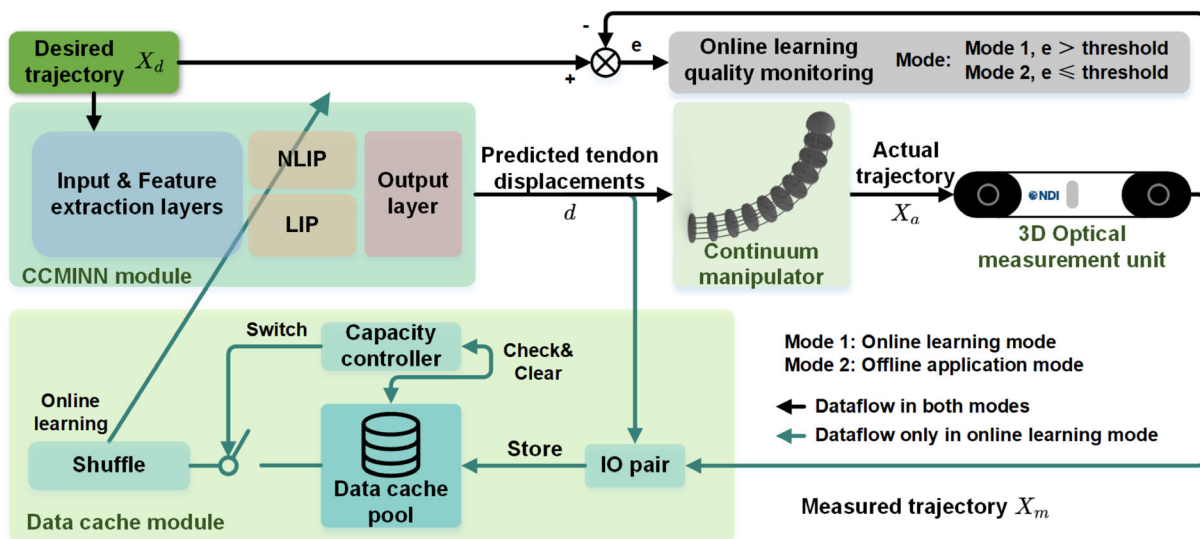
Desired trajectory $X_d$

-

+

e

Online learning quality monitoring

Mode: Mode 1, e > threshold
Mode 2, e ⩽ threshold

Input & Feature extraction layers

NLIP

LIP

Output layer

CCMINN module

Predicted tendon displacements

$d$

Continuum manipulator

Actual trajectory

$X_a$

NDI

3D Optical measurement unit

Switch

Capacity controller

Check& Clear

Online learning

Shuffle

Data cache pool

Store

IO pair

Data cache module

Mode 1: Online learning mode
Mode 2: Offline application mode

Dataflow in both modes

Dataflow only in online learning mode

Measured trajectory $X_m$